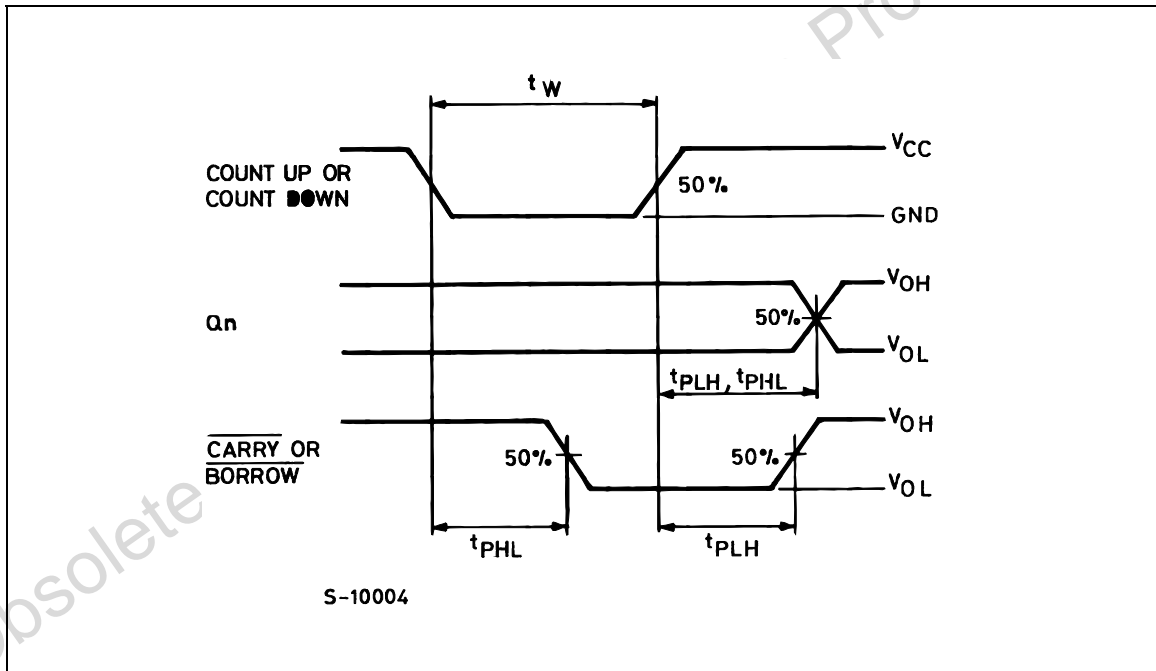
$t_W$

COUNT UP OR COUNT DOWN

50%

$V_{CC}$

GND

Qn

50%

$V_{OH}$

$V_{OL}$

$t_{PLH}, t_{PHL}$

$\overline{CARRY}$ OR $\overline{BORROW}$

50%

50%

$V_{OH}$

$V_{OL}$

$t_{PHL}$

$t_{PLH}$

S-10004

Pro

Obsolete